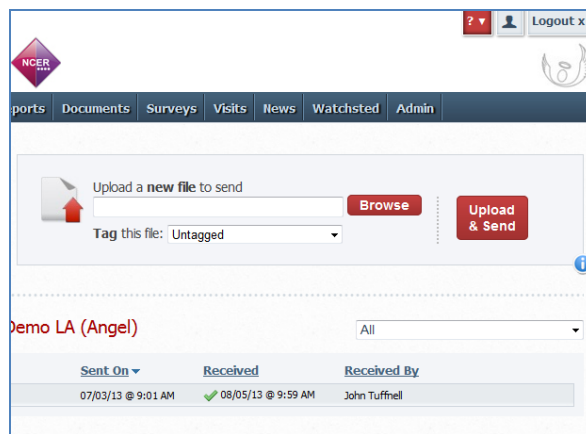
? ▾ Logout x

NCER

eports Documents Surveys Visits News Watchsted Admin

Upload a **new file** to send

Browse

**Tag** this file: Untagged

Upload & Send

Demo LA (Angel)

All

| Sent On ▾ | Received | Received By |
|---|---|---|
| 07/03/13 @ 9:01 AM | ✔ 08/05/13 @ 9:59 AM | John Tuffnell |